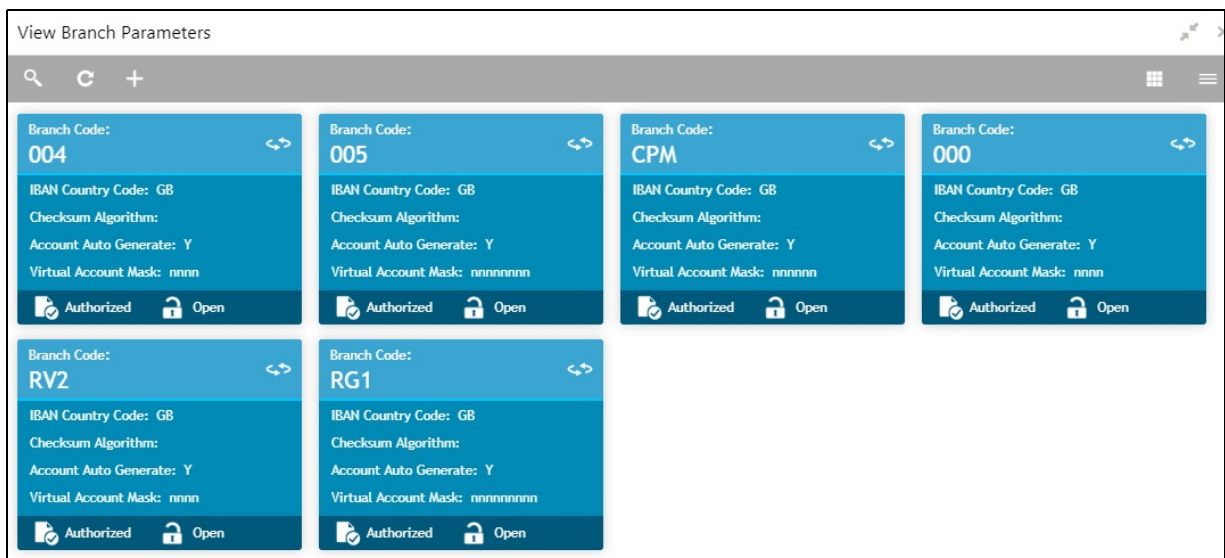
View Branch Parameters

Branch Code:
004
IBAN Country Code: GB
Checksum Algorithm:
Account Auto Generate: Y
Virtual Account Mask: nnnn
Authorized Open

Branch Code:
005
IBAN Country Code: GB
Checksum Algorithm:
Account Auto Generate: Y
Virtual Account Mask: nnnnnnnn
Authorized Open

Branch Code:
CPM
IBAN Country Code: GB
Checksum Algorithm:
Account Auto Generate: Y
Virtual Account Mask: nnnnnn
Authorized Open

Branch Code:
000
IBAN Country Code: GB
Checksum Algorithm:
Account Auto Generate: Y
Virtual Account Mask: nnnn
Authorized Open

Branch Code:
RV2
IBAN Country Code: GB
Checksum Algorithm:
Account Auto Generate: Y
Virtual Account Mask: nnnn
Authorized Open

Branch Code:
RG1
IBAN Country Code: GB
Checksum Algorithm:
Account Auto Generate: Y
Virtual Account Mask: nnnnnnnnn
Authorized Open